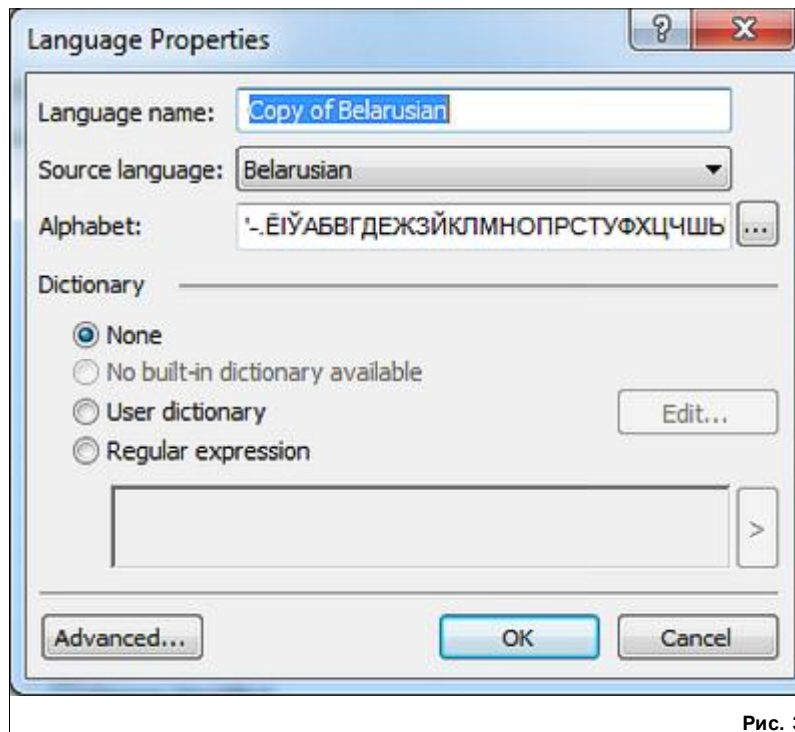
Language Properties

?

Language name: Copy of Belarusian

Source language: Belarusian

Alphabet: '-.ЁІЎАБВГДЕЖЗЙКЛМНОПРСТУФХЦЧШЫ ...

Dictionary

None

No built-in dictionary available

User dictionary

Edit...

Regular expression

>

Advanced...

OK

Cancel

Рис. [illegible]